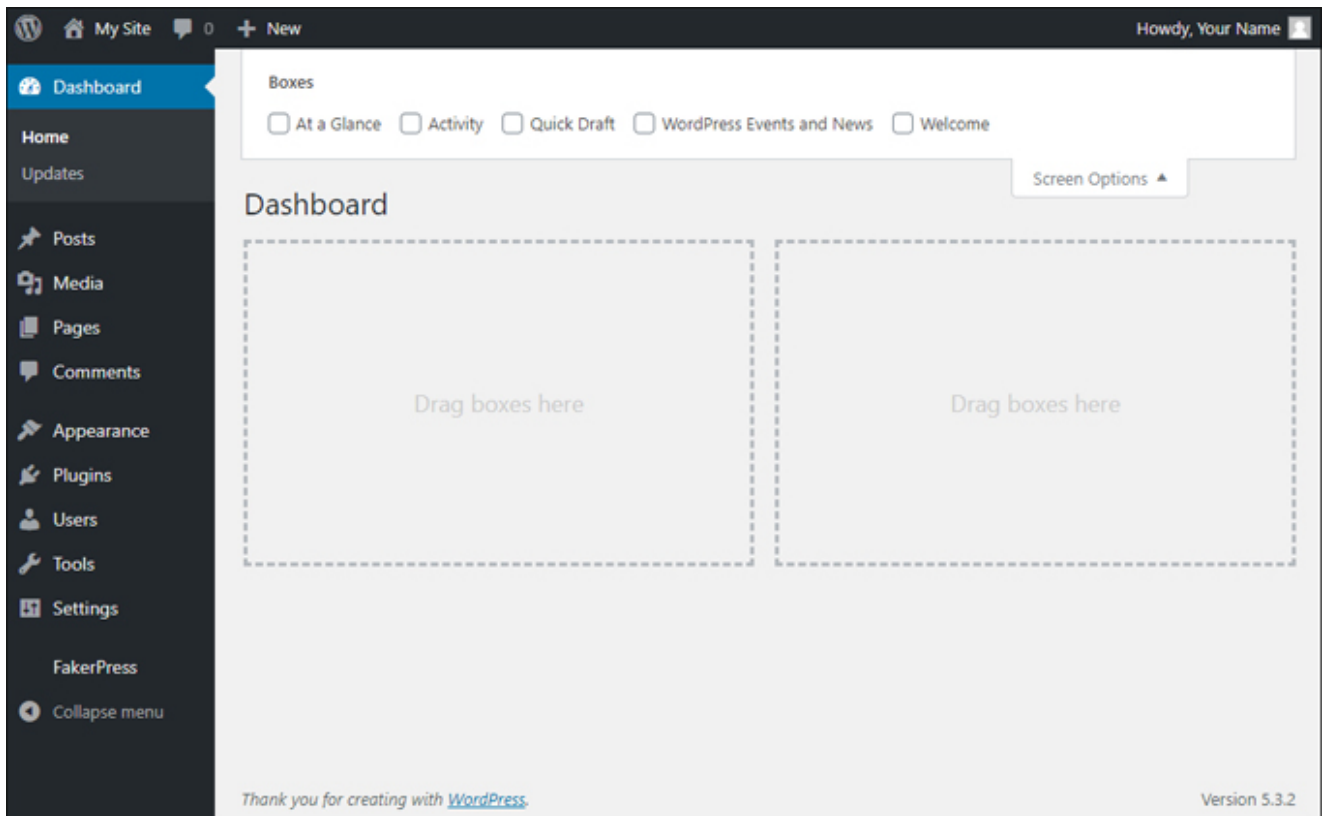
My Site 0 + New

Howdy, Your Name

Dashboard

Home
Updates

Posts
Media
Pages
Comments

Appearance
Plugins
Users
Tools
Settings

FakerPress

Collapse menu

Boxes

At a Glance Activity Quick Draft WordPress Events and News Welcome

Screen Options ▲

Dashboard

Drag boxes here

Drag boxes here

Thank you for creating with WordPress.

Version 5.3.2